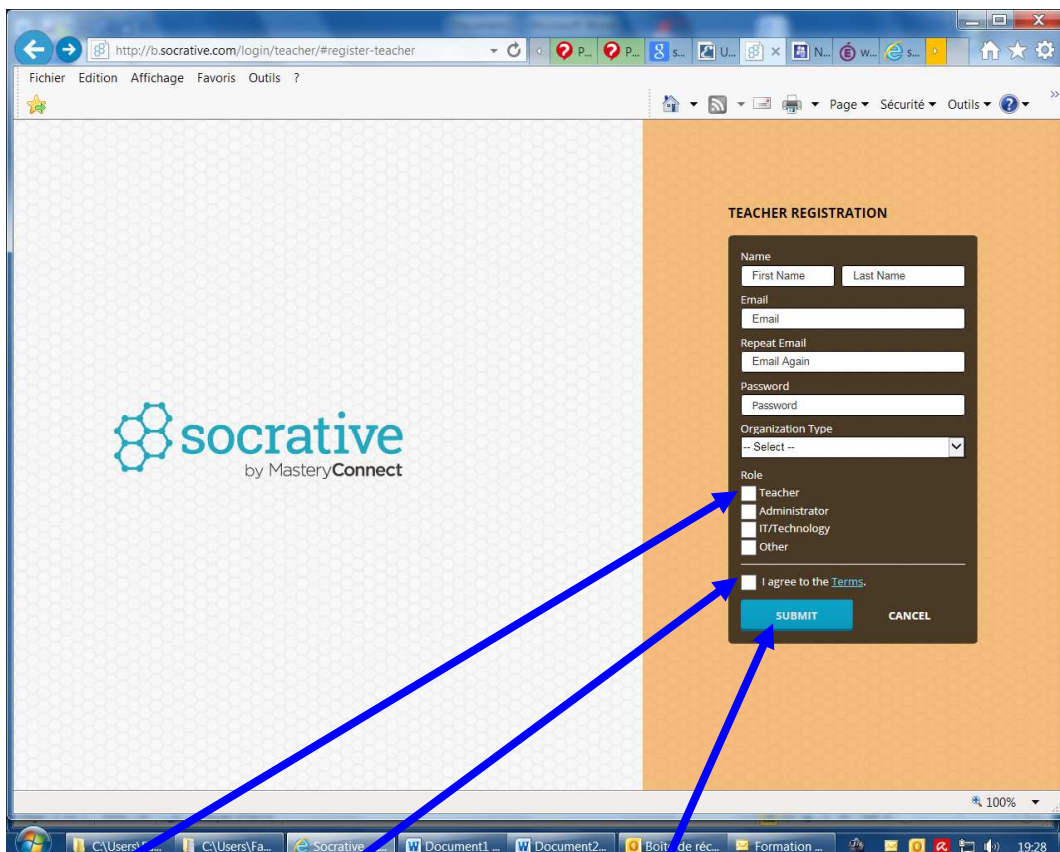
http://b.socrative.com/login/teacher/#register-teacher

P... P... s... U... N... w... s...

Fichier Edition Affichage Favoris Outils ?

Page ▾ Sécurité ▾ Outils ▾

socrative
by MasteryConnect

TEACHER REGISTRATION

Name
First Name
Last Name
Email
Email
Repeat Email
Email Again
Password
Password
Organization Type
-- Select --
Role
Teacher
Administrator
IT/Technology
Other
I agree to the Terms.
SUBMIT
CANCEL

100%

C:\Users\F... C:\Users\Fa... Socrative ... Document1 ... Document2... Boite de réc... Formation ... 19:28